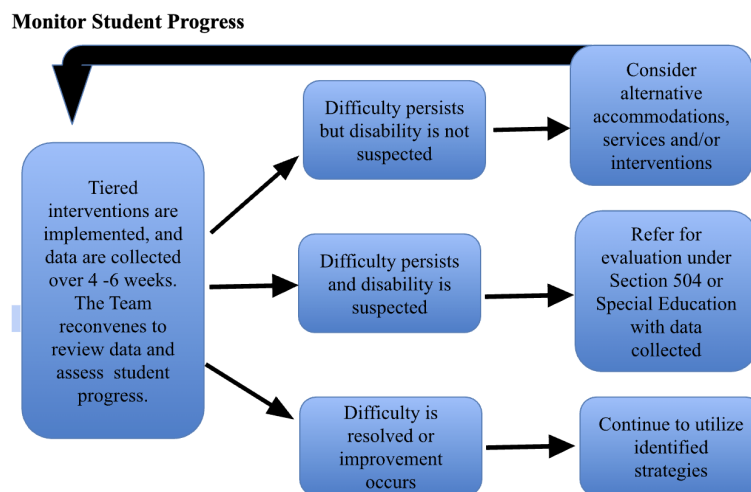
Monitor Student Progress

Tiered interventions are implemented, and data are collected over 4 -6 weeks. The Team reconvenes to review data and assess student progress.

Difficulty persists but disability is not suspected

Consider alternative accommodations, services and/or interventions

Difficulty persists and disability is suspected

Refer for evaluation under Section 504 or Special Education with data collected

Difficulty is resolved or improvement occurs

Continue to utilize identified strategies